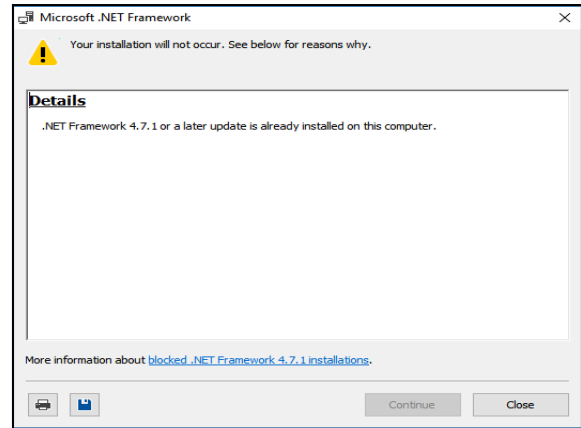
Microsoft .NET Framework

Your installation will not occur. See below for reasons why.

Details

.NET Framework 4.7.1 or a later update is already installed on this computer.

More information about blocked .NET Framework 4.7.1 installations.

Continue

Close